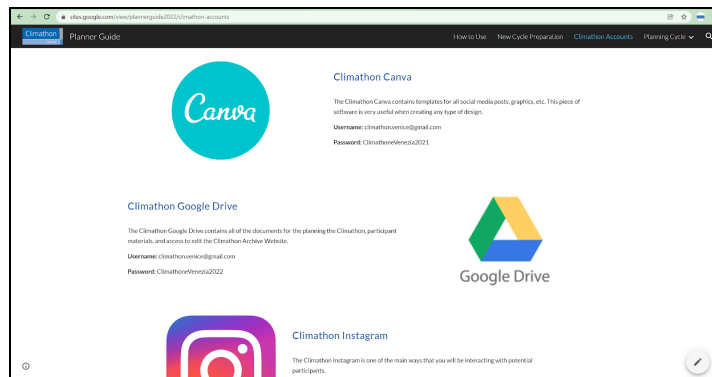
sites.google.com/view/plannerguide2022/climathon-accounts

Climathon Planner Guide

How to Use New Cycle Preparation Climathon Accounts Planning Cycle

Canva

Climathon Canva

The Climathon Canva contains templates for all social media posts, graphics, etc. This piece of software is very useful when creating any type of design.

Username: climathon.venice@gmail.com

Password: ClimathoneVenezia2021

Climathon Google Drive

The Climathon Google Drive contains all of the documents for the planning the Climathon, participant materials, and access to edit the Climathon Archive Website.

Username: climathon.venice@gmail.com

Password: ClimathoneVenezia2022

Google Drive

Climathon Instagram

The Climathon Instagram is one of the main ways that you will be interacting with potential participants.